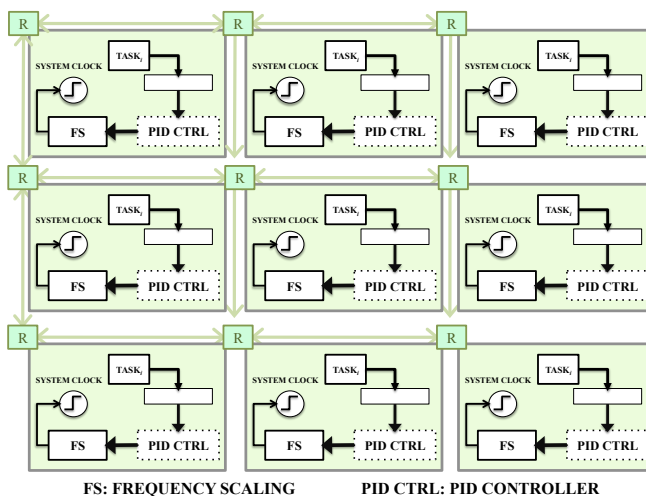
R R R
SYSTEM CLOCK
$TASK_i$
FS
PID CTRL
SYSTEM CLOCK
$TASK_i$
FS
PID CTRL
SYSTEM CLOCK
$TASK_i$
FS
PID CTRL
R R R
SYSTEM CLOCK
$TASK_i$
FS
PID CTRL
SYSTEM CLOCK
$TASK_i$
FS
PID CTRL
SYSTEM CLOCK
$TASK_i$
FS
PID CTRL
R R R
SYSTEM CLOCK
$TASK_i$
FS
PID CTRL
SYSTEM CLOCK
$TASK_i$
FS
PID CTRL
SYSTEM CLOCK
$TASK_i$
FS
PID CTRL

FS: FREQUENCY SCALING PID CTRL: PID CONTROLLER